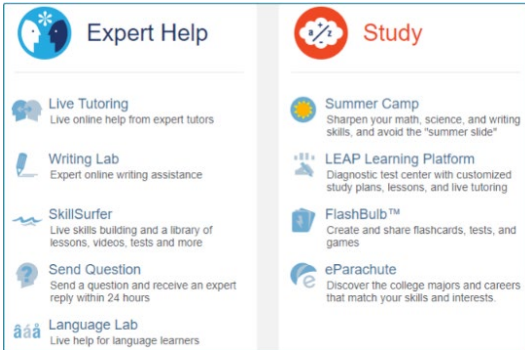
Expert Help

Live Tutoring
Live online help from expert tutors

Writing Lab
Expert online writing assistance

SkillSurfer
Live skills building and a library of lessons, videos, tests and more

Send Question
Send a question and receive an expert reply within 24 hours

Language Lab
Live help for language learners

Study

Summer Camp
Sharpen your math, science, and writing skills, and avoid the "summer slide"

LEAP Learning Platform
Diagnostic test center with customized study plans, lessons, and live tutoring

FlashBulb™
Create and share flashcards, tests, and games

eParachute
Discover the college majors and careers that match your skills and interests.